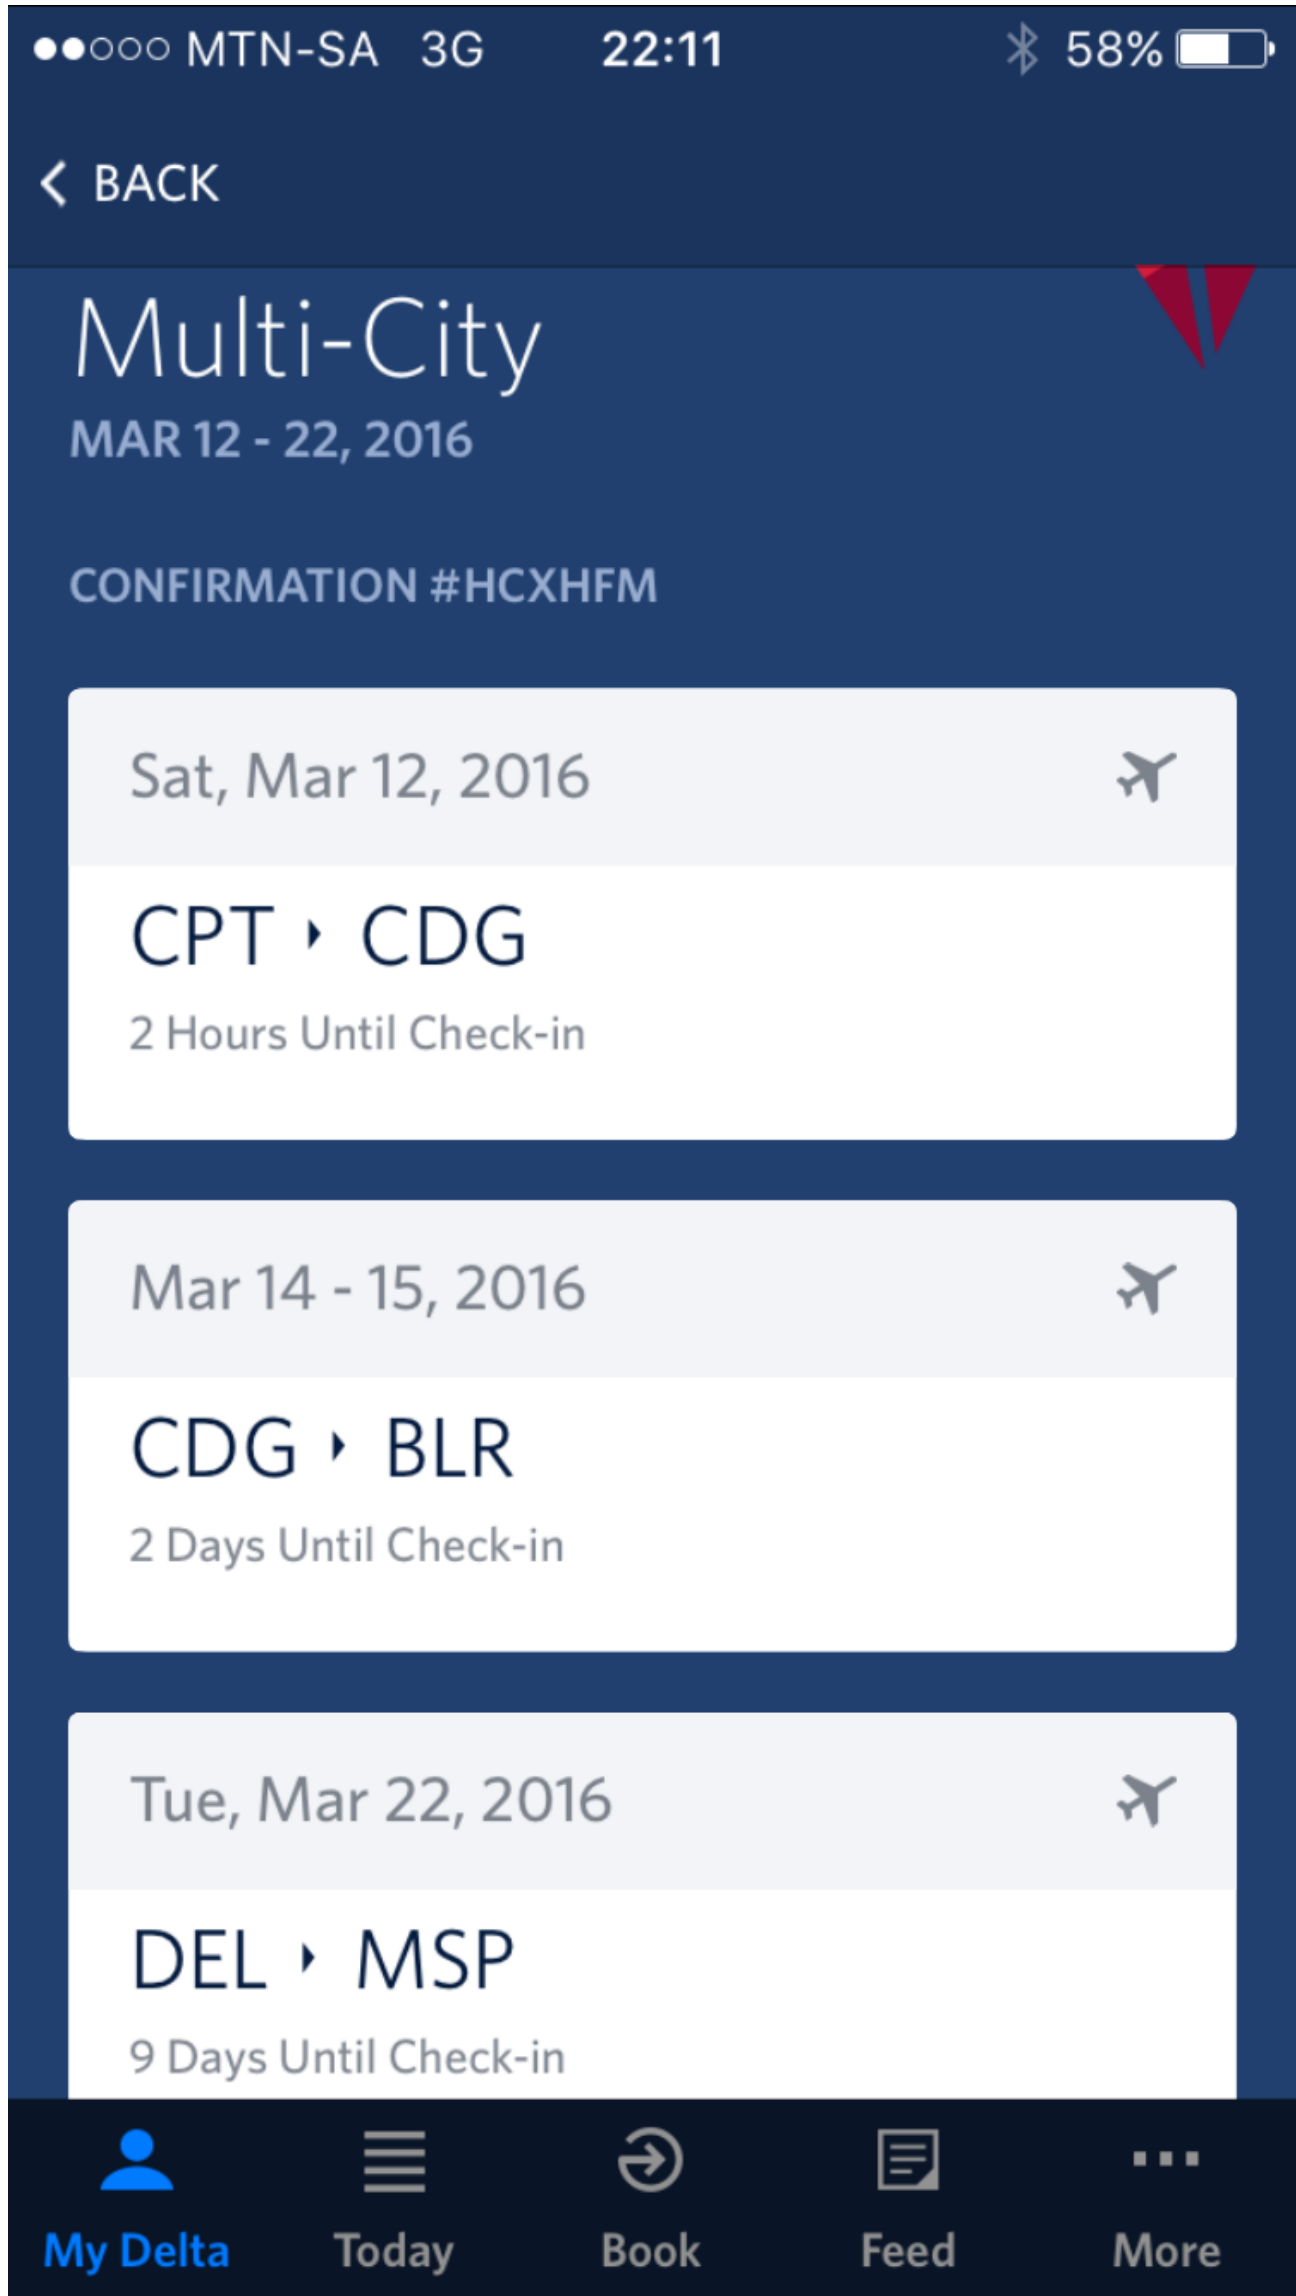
●●○○○ MTN-SA 3G 22:11 58%

BACK

Multi-City
MAR 12 - 22, 2016

CONFIRMATION #HCXHFM

Sat, Mar 12, 2016

CPT ‣ CDG
2 Hours Until Check-in

Mar 14 - 15, 2016

CDG ‣ BLR
2 Days Until Check-in

Tue, Mar 22, 2016

DEL ‣ MSP
9 Days Until Check-in

My Delta Today Book Feed More